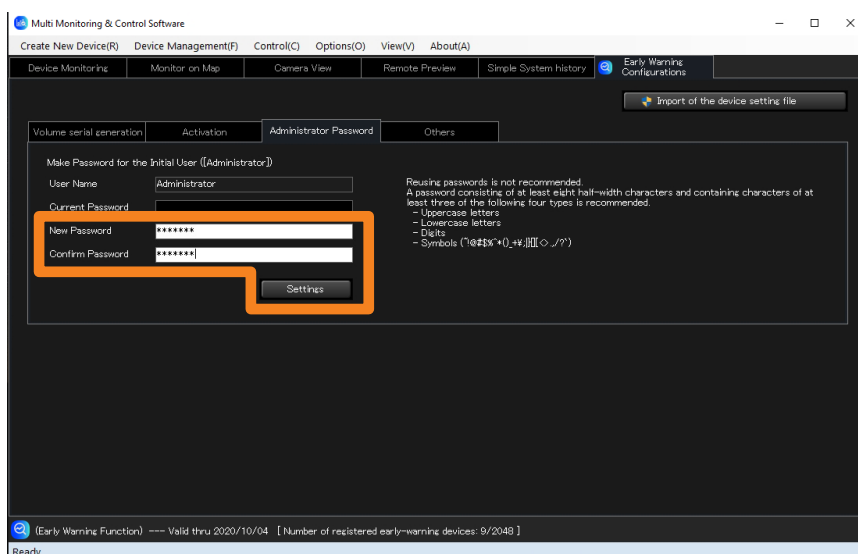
Multi Monitoring & Control Software

Create New Device(R) Device Management(F) Control(C) Options(O) View(V) About(A)

Device Monitoring | Monitor on Map | Camera View | Remote Preview | Simple System history | Early Warning Configurations

Import of the device setting file

Volume serial generation | Activation | Administrator Password | Others

Make Password for the Initial User ([Administrator])

User Name Administrator

Current Password

New Password *******

Confirm Password *******

Settings

Reusing passwords is not recommended.
A password consisting of at least eight half-width characters and containing characters of at least three of the following four types is recommended.
- Uppercase letters
- Lowercase letters
- Digits
- Symbols (!"#$%'*()_+¥;:[]{}<>,./?`)

(Early Warning Function) --- Valid thru 2020/10/04 [ Number of registered early-warning devices: 9/2048 ]

Ready